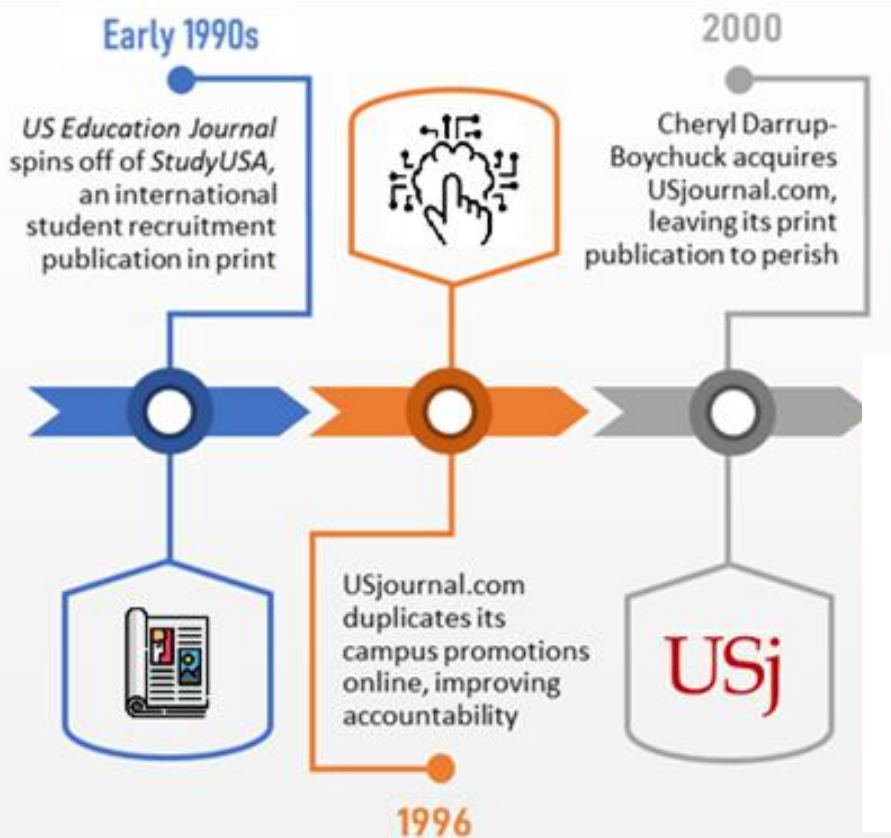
Early 1990s

US Education Journal spins off of StudyUSA, an international student recruitment publication in print

2000

Cheryl Darrup-Boychuck acquires USjournal.com, leaving its print publication to perish

USjournal.com duplicates its campus promotions online, improving accountability

USj

1996